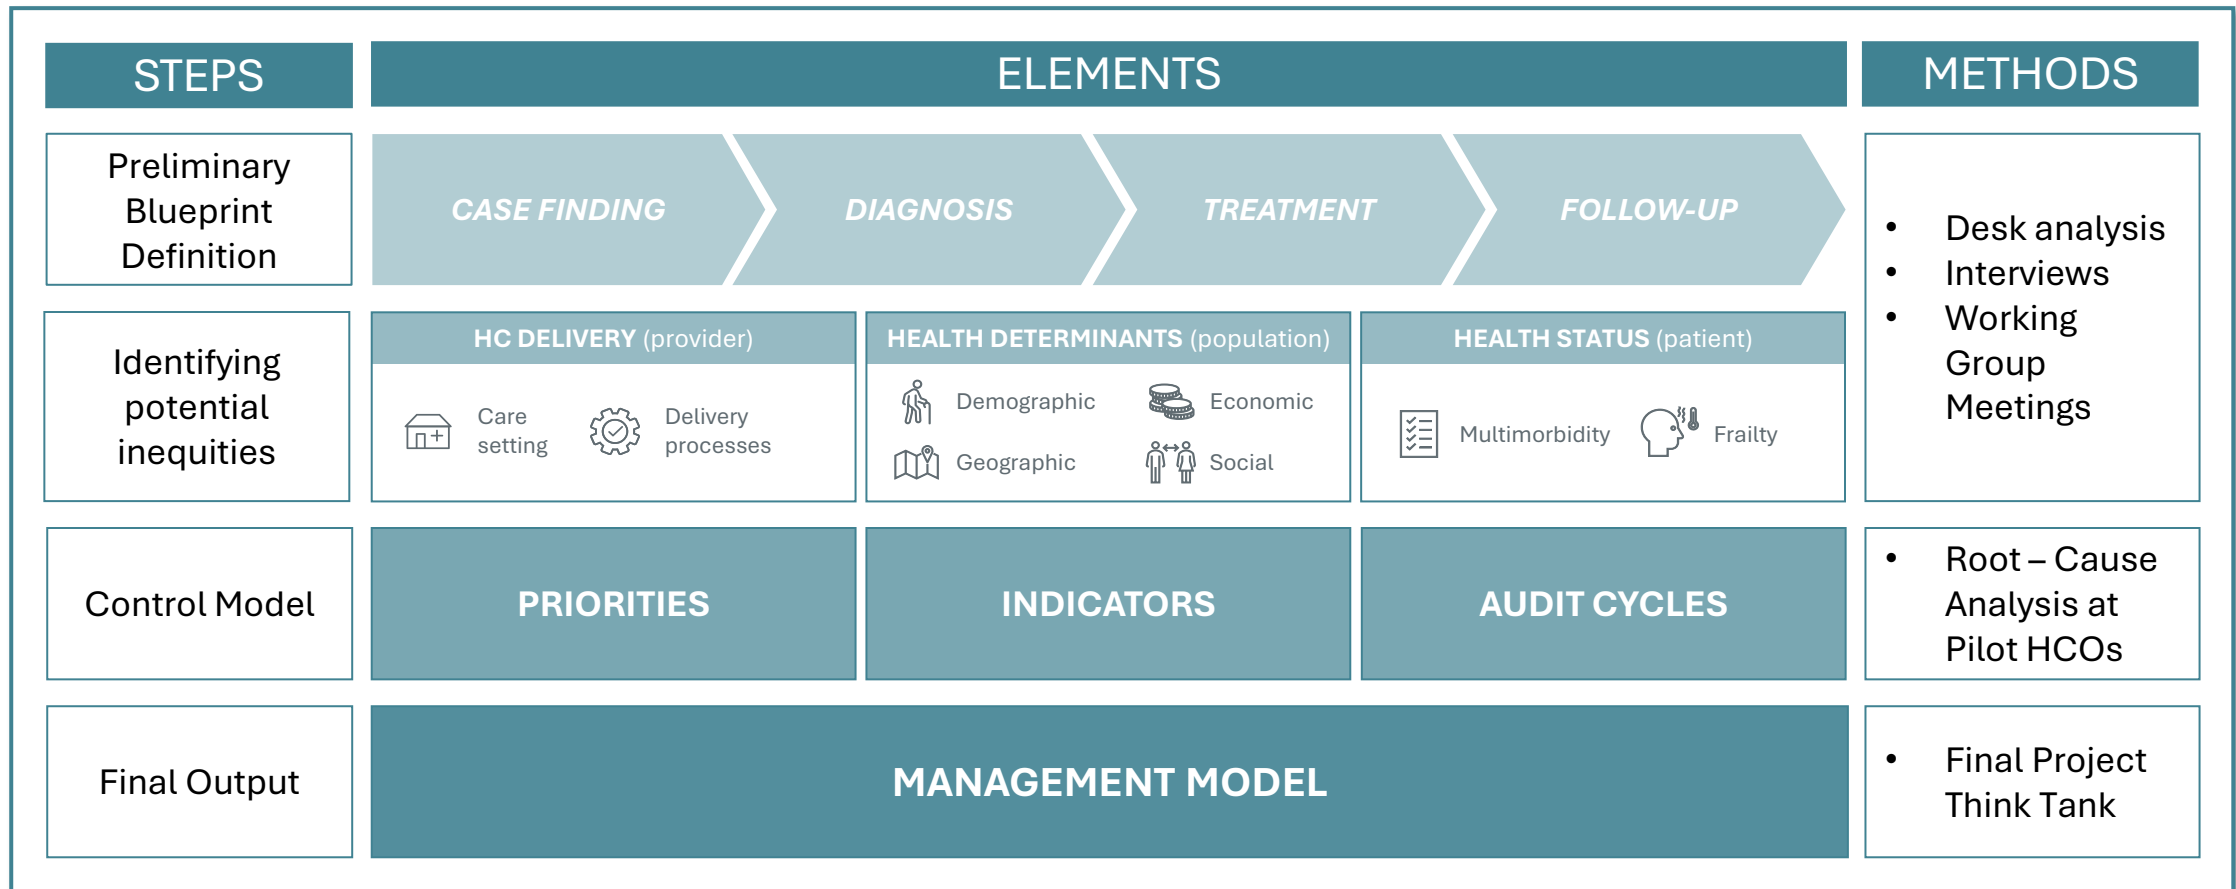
STEPS

ELEMENTS

METHODS

Preliminary Blueprint Definition

CASE FINDING

DIAGNOSIS

TREATMENT

FOLLOW-UP

- Desk analysis
- Interviews
- Working Group Meetings

Identifying potential inequities

HC DELIVERY (provider)

Care setting

Delivery processes

HEALTH DETERMINANTS (population)

Demographic

Economic

Geographic

Social

HEALTH STATUS (patient)

Multimorbidity

Frailty

Control Model

PRIORITIES

INDICATORS

AUDIT CYCLES

- Root – Cause Analysis at Pilot HCOs

Final Output

MANAGEMENT MODEL

- Final Project Think Tank